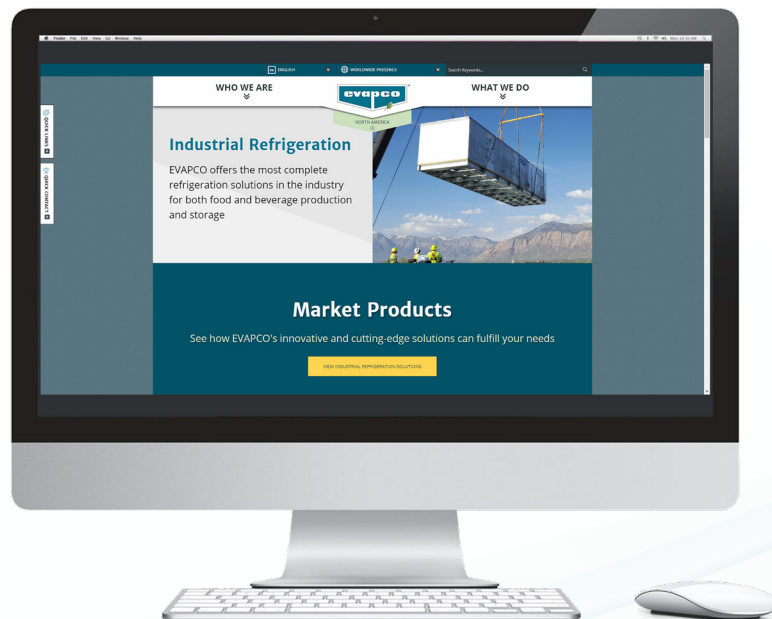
Finder File Edit View Go Window Help

ENGLISH

WORLDWIDE PRESENCE

Search Keywords...

WHO WE ARE

evapco

NORTH AMERICA

WHAT WE DO

QUICK LINKS

QUICK CONTACT

Industrial Refrigeration

EVAPCO offers the most complete refrigeration solutions in the industry for both food and beverage production and storage

Market Products

See how EVAPCO's innovative and cutting-edge solutions can fulfill your needs

VIEW INDUSTRIAL REFRIGERATION SOLUTIONS